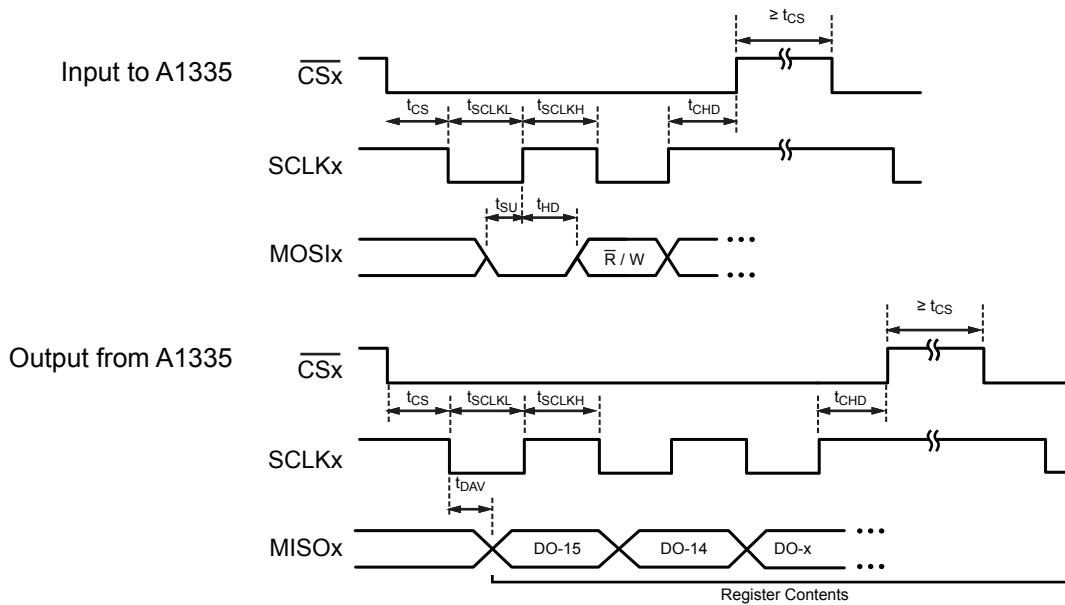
Input to A1335

≥ $t_{CS}$

$\overline{CS}x$

$t_{CS}$ $t_{SCLKL}$ $t_{SCLKH}$ $t_{CHD}$

SCLKx

$t_{SU}$ $t_{HD}$

MOSIx

$\overline{R}$ / W

• • •

• • •

Output from A1335

≥ $t_{CS}$

$\overline{CS}x$

$t_{CS}$ $t_{SCLKL}$ $t_{SCLKH}$ $t_{CHD}$

SCLKx

$t_{DAV}$

MISOx

DO-15 DO-14 DO-x

• • •

• • •

Register Contents